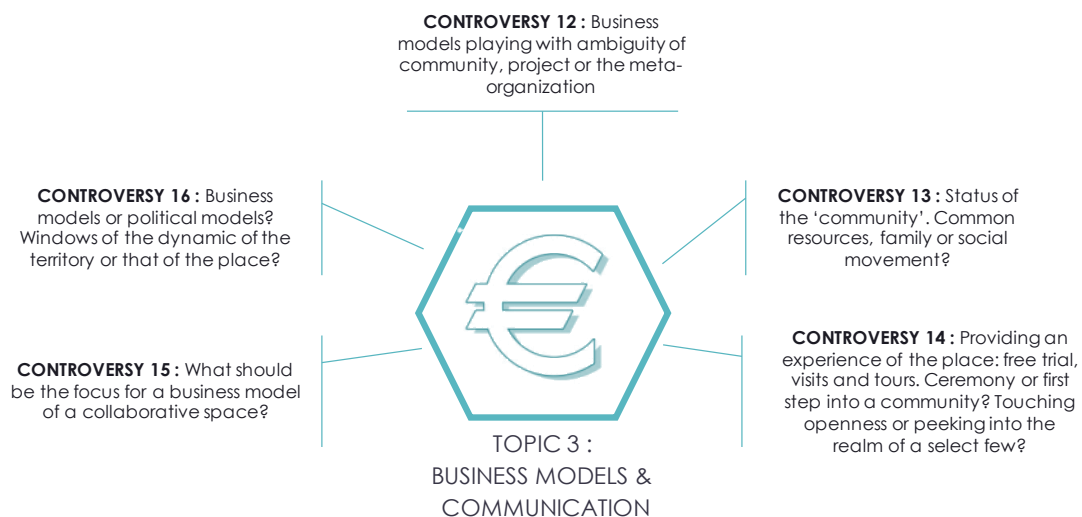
**CONTROVERSY 12 :** Business models playing with ambiguity of community, project or the meta-organization

**CONTROVERSY 16 :** Business models or political models? Windows of the dynamic of the territory or that of the place?

**CONTROVERSY 13 :** Status of the 'community'. Common resources, family or social movement?

**CONTROVERSY 15 :** What should be the focus for a business model of a collaborative space?

**CONTROVERSY 14 :** Providing an experience of the place: free trial, visits and tours. Ceremony or first step into a community? Touching openness or peeking into the realm of a select few?

TOPIC 3 :
BUSINESS MODELS & COMMUNICATION